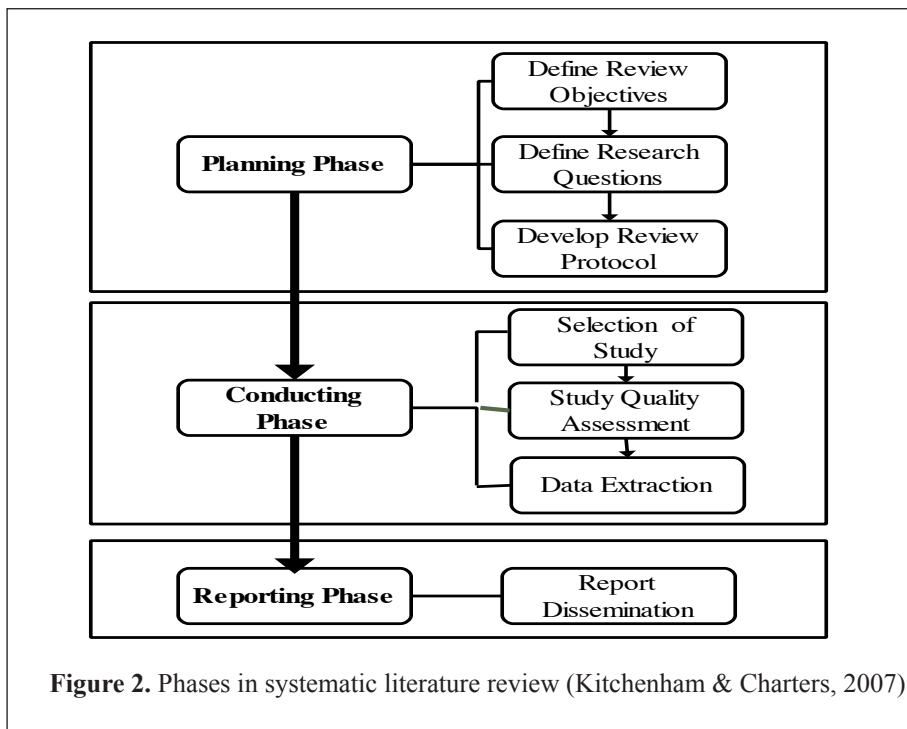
Planning Phase

Define Review Objectives

Define Research Questions

Develop Review Protocol

Conducting Phase

Selection of Study

Study Quality Assessment

Data Extraction

Reporting Phase

Report Dissemination

**Figure 2.** Phases in systematic literature review (Kitchenham & Charters, 2007)